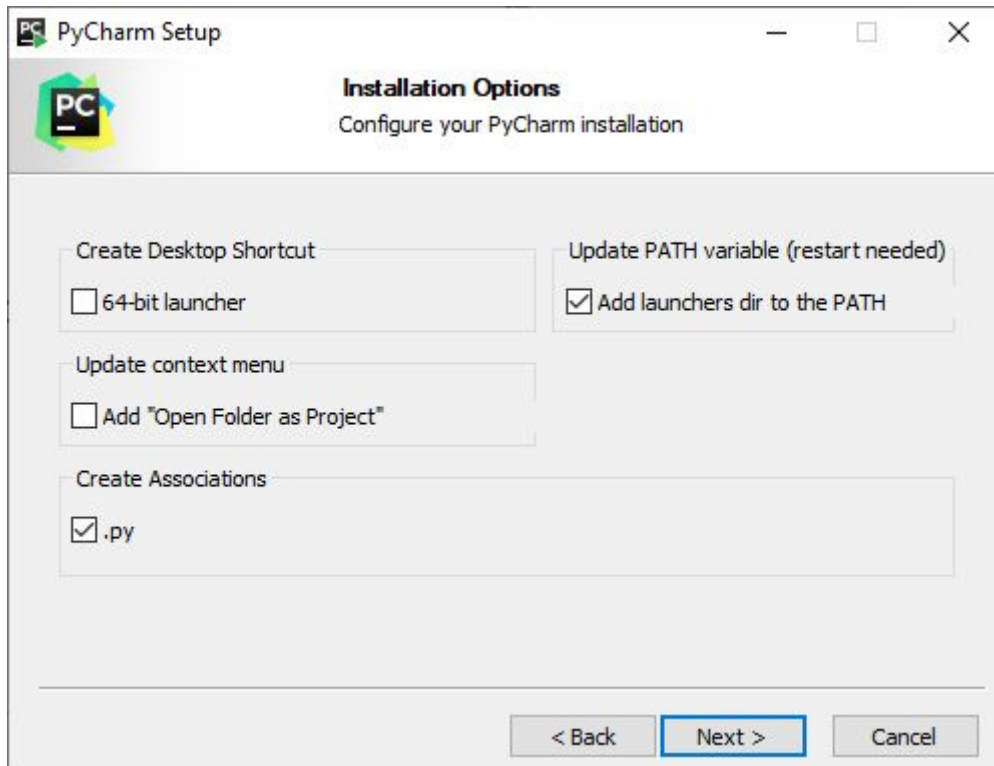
PyCharm Setup

PC

Installation Options
Configure your PyCharm installation

Create Desktop Shortcut
64-bit launcher

Update PATH variable (restart needed)
Add launchers dir to the PATH

Update context menu
Add "Open Folder as Project"

Create Associations
.py

< Back
Next >
Cancel